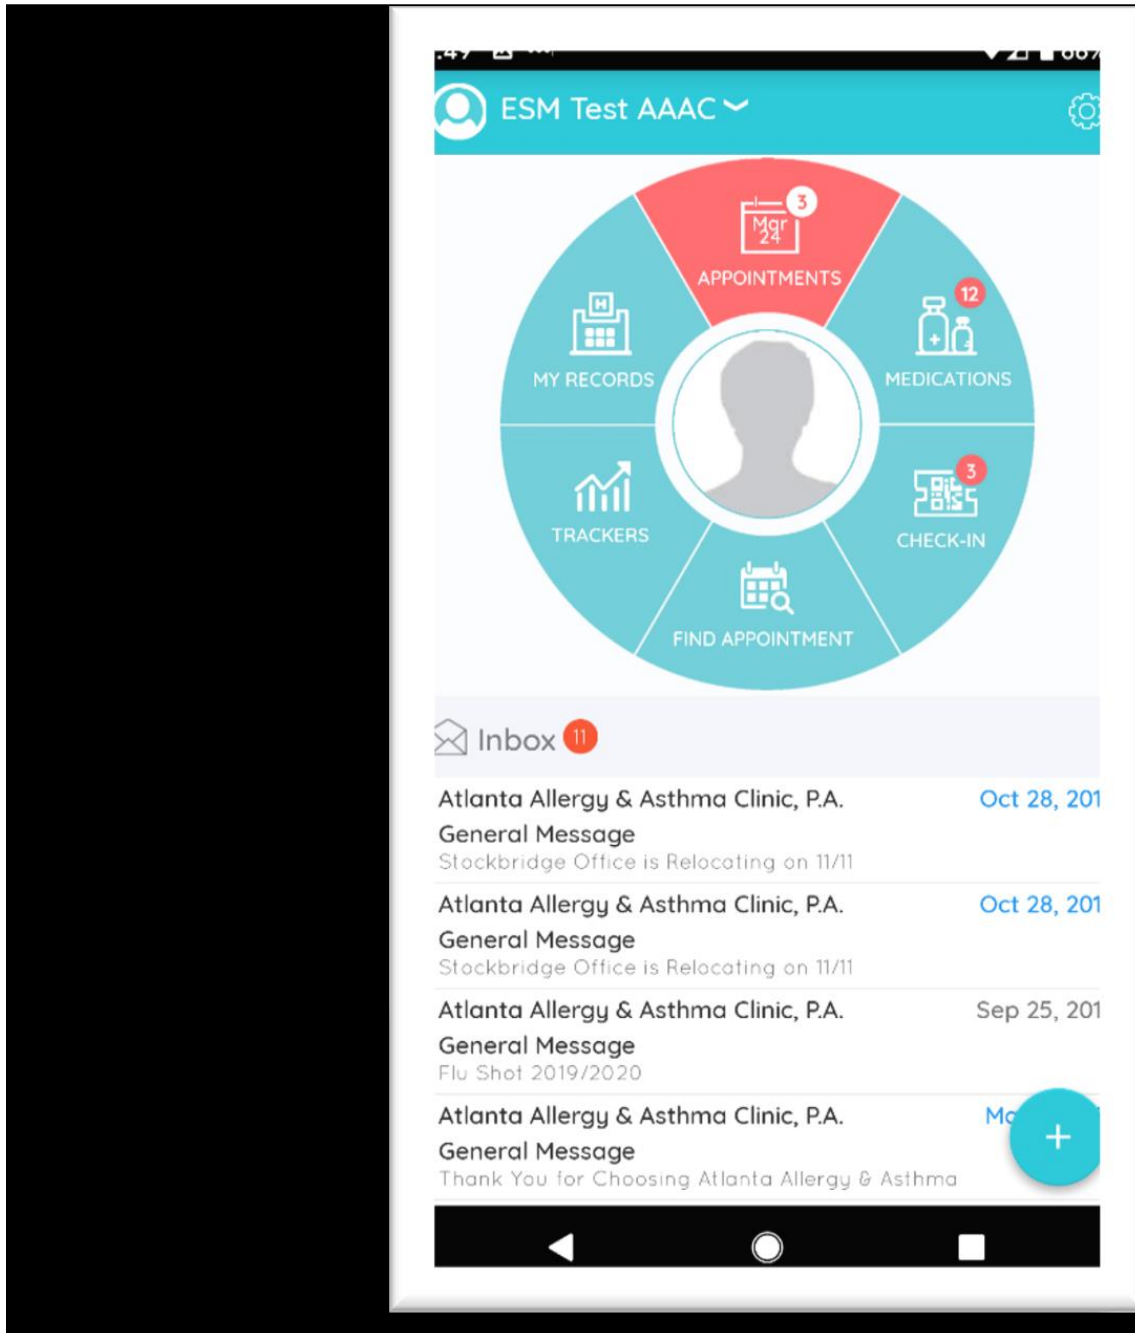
ESM Test AAAC

3
Mar 24
APPOINTMENTS

MY RECORDS

12
MEDICATIONS

TRACKERS

3
CHECK-IN

FIND APPOINTMENT

Inbox 11

Atlanta Allergy & Asthma Clinic, P.A. Oct 28, 201
General Message
Stockbridge Office is Relocating on 11/11

Atlanta Allergy & Asthma Clinic, P.A. Oct 28, 201
General Message
Stockbridge Office is Relocating on 11/11

Atlanta Allergy & Asthma Clinic, P.A. Sep 25, 201
General Message
Flu Shot 2019/2020

Atlanta Allergy & Asthma Clinic, P.A. Ma
General Message
Thank You for Choosing Atlanta Allergy & Asthma

+